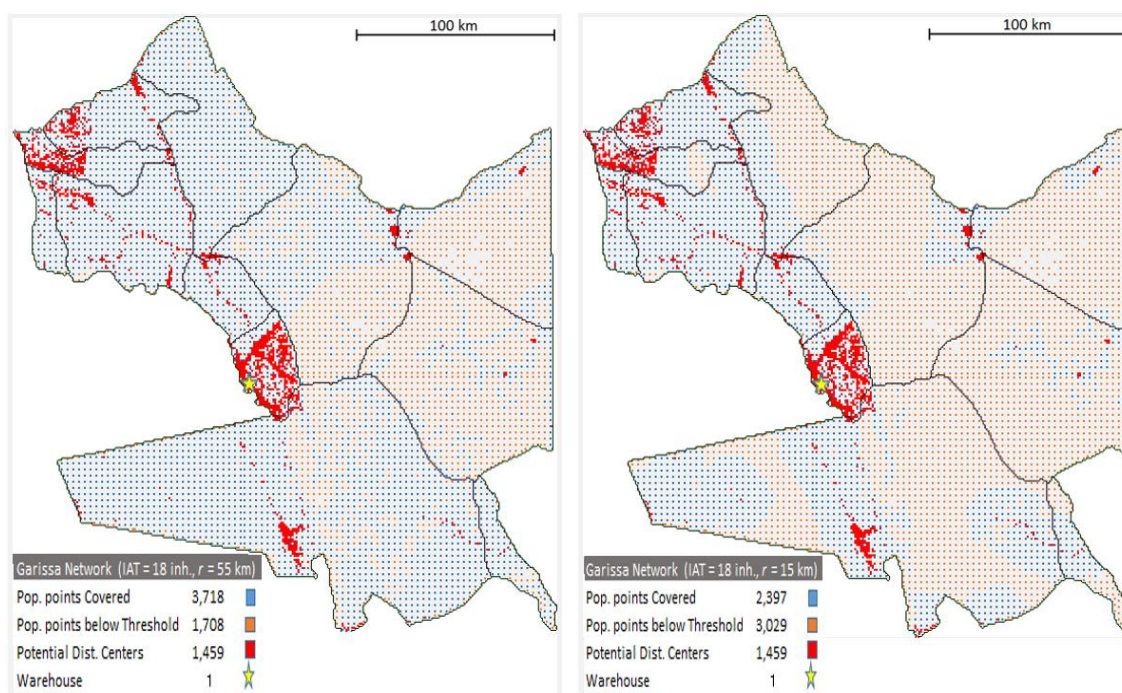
100 km

Garissa Network (IAT = 18 inh., $r$ = 55 km)

| | |
|---|---|
| Pop. points Covered | 3,718 |
| Pop. points below Threshold | 1,708 |
| Potential Dist. Centers | 1,459 |
| Warehouse | 1 |

100 km

Garissa Network (IAT = 18 inh., $r$ = 15 km)

| | |
|---|---|
| Pop. points Covered | 2,397 |
| Pop. points below Threshold | 3,029 |
| Potential Dist. Centers | 1,459 |
| Warehouse | 1 |